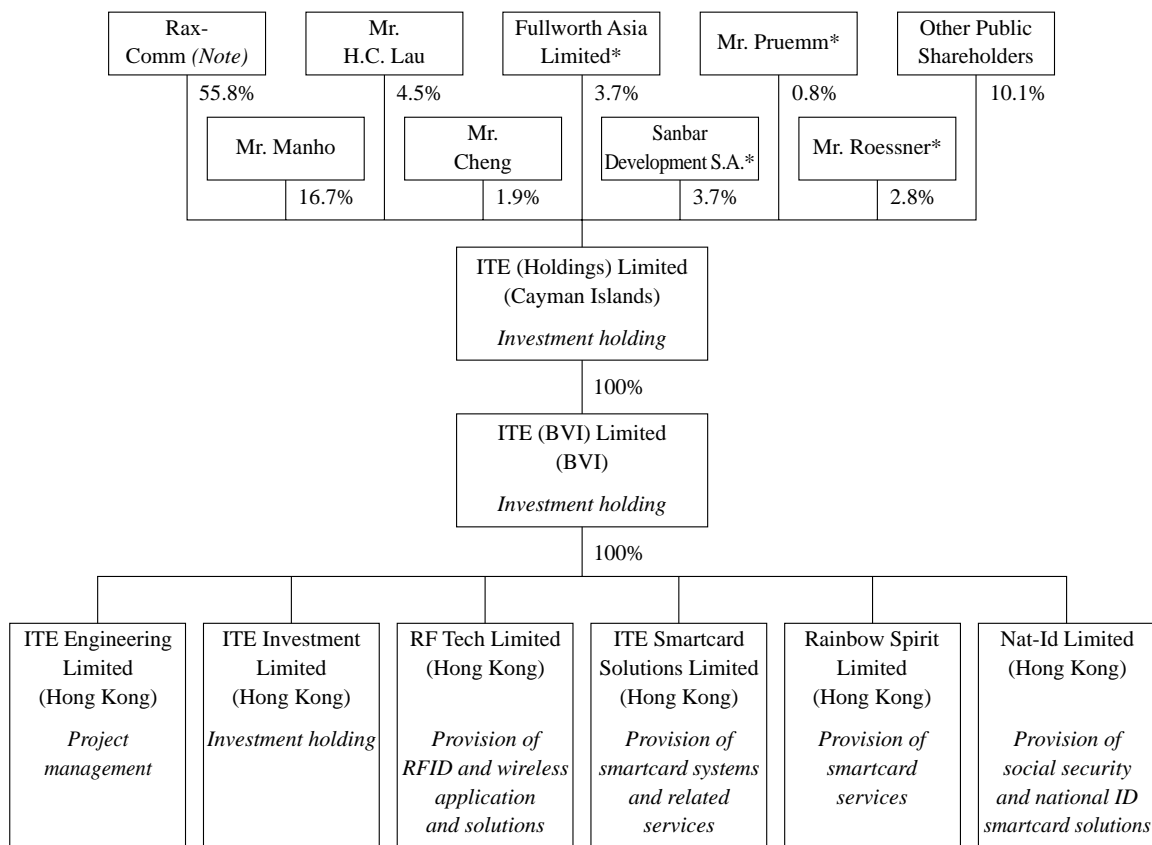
Rax-Comm (Note)

55.8%

Mr. H.C. Lau

4.5%

Fullworth Asia Limited*

3.7%

Mr. Pruemm*

0.8%

Other Public Shareholders

10.1%

Mr. Manho

16.7%

Mr. Cheng

1.9%

Sanbar Development S.A.*

3.7%

Mr. Roessner*

2.8%

ITE (Holdings) Limited
(Cayman Islands)

Investment holding

100%

ITE (BVI) Limited
(BVI)

Investment holding

100%

ITE Engineering Limited
(Hong Kong)

Project management

ITE Investment Limited
(Hong Kong)

Investment holding

RF Tech Limited
(Hong Kong)

Provision of RFID and wireless application and solutions

ITE Smartcard Solutions Limited
(Hong Kong)

Provision of smartcard systems and related services

Rainbow Spirit Limited
(Hong Kong)

Provision of smartcard services

Nat-Id Limited
(Hong Kong)

Provision of social security and national ID smartcard solutions